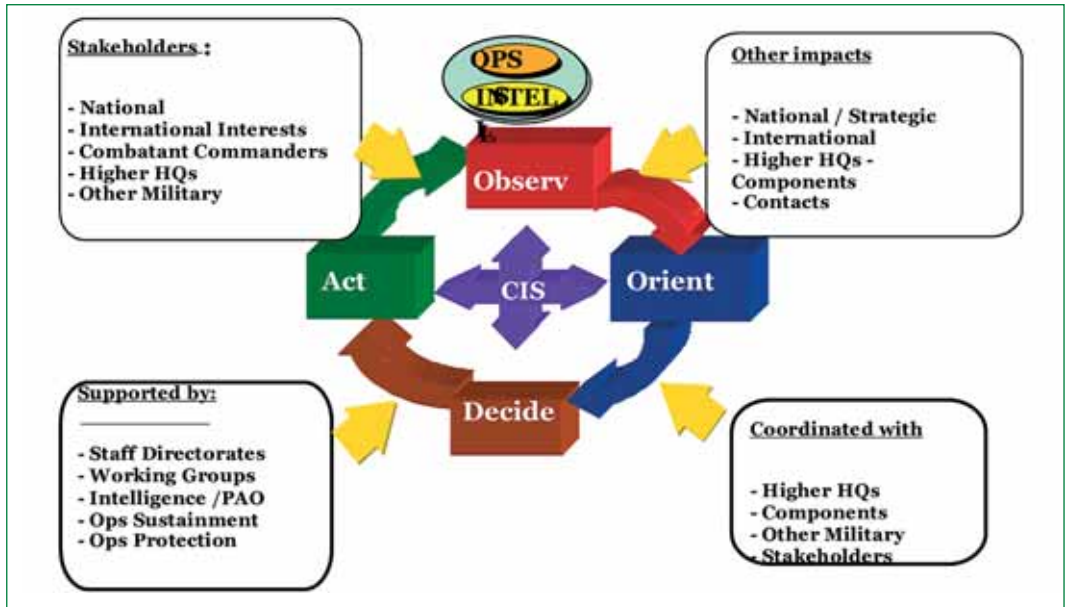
Stakeholders :

- National
- International Interests
- Combatant Commanders
- Higher HQs
- Other Military

OPS

INTEL

Observ

Other impacts

- National / Strategic
- International
- Higher HQs - Components
- Contacts

Act

CIS

Orient

Decide

Supported by:

- Staff Directorates
- Working Groups
- Intelligence /PAO
- Ops Sustainment
- Ops Protection

Coordinated with

- Higher HQs
- Components
- Other Military
- Stakeholders